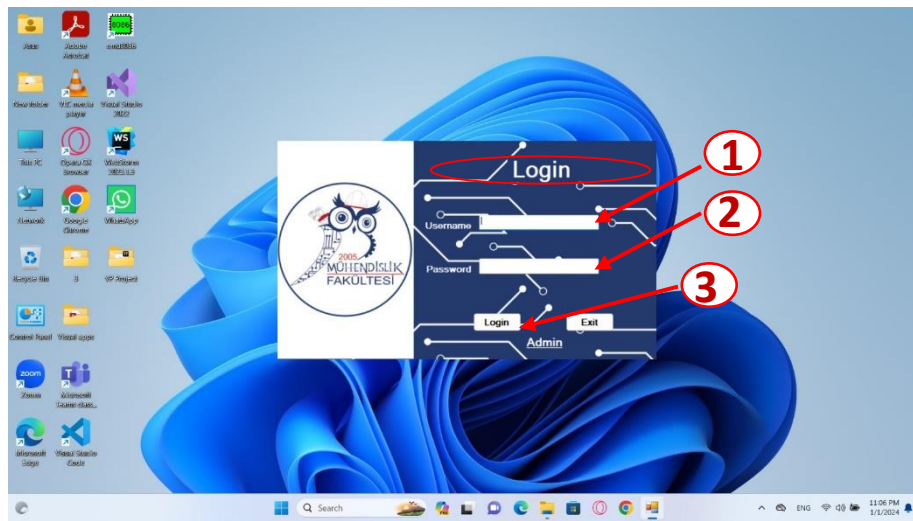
Asus
Adobe Acrobat
emu8086
New folder
VLC media player
Visual Studio 2022
This PC
Opera GX Browser
WebStorm 2023.1.3
Network
Google Chrome
WhatsApp
Recycle Bin
3
VP Project
Control Panel
Visual apps
Zoom
Microsoft Teams clas...
Microsoft Edge
Visual Studio Code

2005
MÜHENDİSLİK
FAKÜLTESİ

Login
Username
Password
Login
Exit
Admin

1
2
3

Search
ENG
11:06 PM
1/1/2024